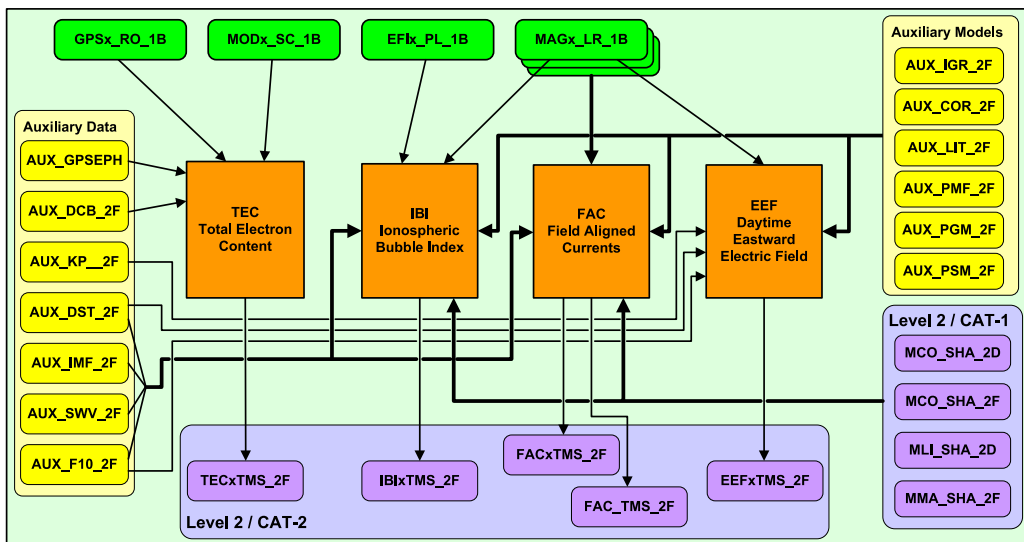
GPSx_RO_1B

MODx_SC_1B

EFIx_PL_1B

MAGx_LR_1B

Auxiliary Models

AUX_IGR_2F

AUX_COR_2F

AUX_LIT_2F

AUX_PMF_2F

AUX_PGM_2F

AUX_PSM_2F

Auxiliary Data

AUX_GPSEPH

AUX_DCB_2F

AUX_KP__2F

AUX_DST_2F

AUX_IMF_2F

AUX_SWV_2F

AUX_F10_2F

TEC
Total Electron Content

IBI
Ionospheric Bubble Index

FAC
Field Aligned Currents

EEF
Daytime Eastward Electric Field

Level 2 / CAT-1

MCO_SHA_2D

MCO_SHA_2F

MLI_SHA_2D

MMA_SHA_2F

TECxTMS_2F

IBIxTMS_2F

FACxTMS_2F

FAC_TMS_2F

EEFxTMS_2F

Level 2 / CAT-2